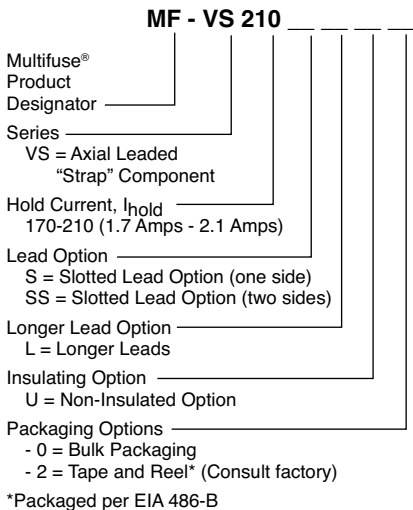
MF - VS 210 __ __ __ __

Multifuse®
Product
Designator

Series
VS = Axial Leaded
"Strap" Component

Hold Current, $I_{hold}$
170-210 (1.7 Amps - 2.1 Amps)

Lead Option
S = Slotted Lead Option (one side)
SS = Slotted Lead Option (two sides)

Longer Lead Option
L = Longer Leads

Insulating Option
U = Non-Insulated Option

Packaging Options
- 0 = Bulk Packaging
- 2 = Tape and Reel* (Consult factory)

*Packaged per EIA 486-B